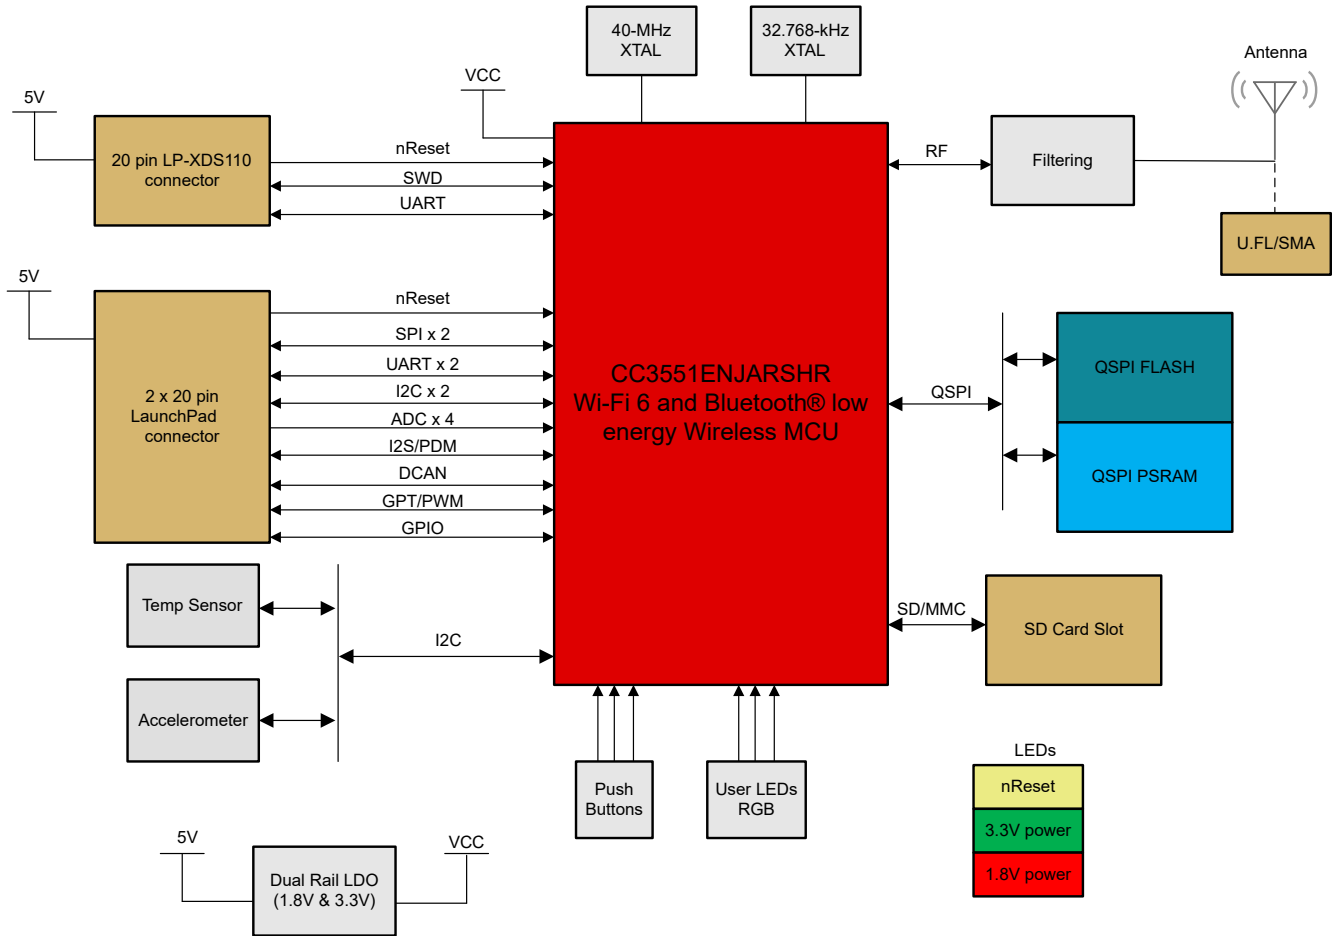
40-MHz XTAL

32.768-kHz XTAL

Antenna

VCC

5V

20 pin LP-XDS110 connector

nReset

SWD

UART

RF

Filtering

U.FL/SMA

5V

2 x 20 pin LaunchPad connector

nReset

SPI x 2

UART x 2

I2C x 2

ADC x 4

I2S/PDM

DCAN

GPT/PWM

GPIO

CC3551ENJARSHR
Wi-Fi 6 and Bluetooth® low energy Wireless MCU

QSPI

QSPI FLASH

QSPI PSRAM

Temp Sensor

I2C

Accelerometer

SD/MMC

SD Card Slot

Push Buttons

User LEDs RGB

LEDs

nReset

3.3V power

1.8V power

5V

Dual Rail LDO (1.8V & 3.3V)

VCC